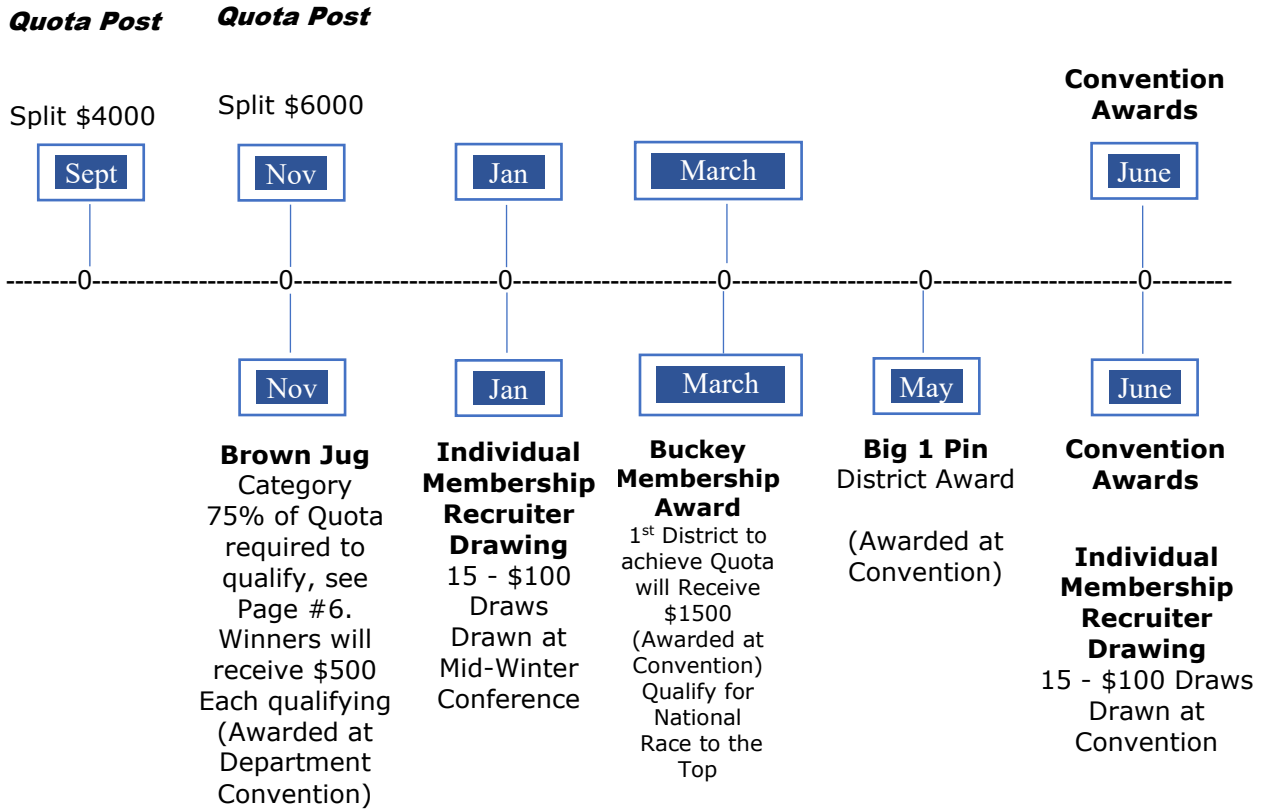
**Quota Post** **Quota Post**

Split \$4000

Split \$6000

**Convention Awards**

Sept

Nov

Jan

March

June

--------0--------------------0----------------------0----------------------0----------------------0----------------------0---------

Nov

Jan

March

May

June

**Brown Jug** Category 75% of Quota required to qualify, see Page #6. Winners will receive \$500 Each qualifying (Awarded at Department Convention)

**Individual Membership Recruiter Drawing** 15 - \$100 Draws Drawn at Mid-Winter Conference

**Buckey Membership Award** 1$^{st}$ District to achieve Quota will Receive \$1500 (Awarded at Convention) Qualify for National Race to the Top

**Big 1 Pin** District Award

(Awarded at Convention)

**Convention Awards**

**Individual Membership Recruiter Drawing** 15 - \$100 Draws Drawn at Convention